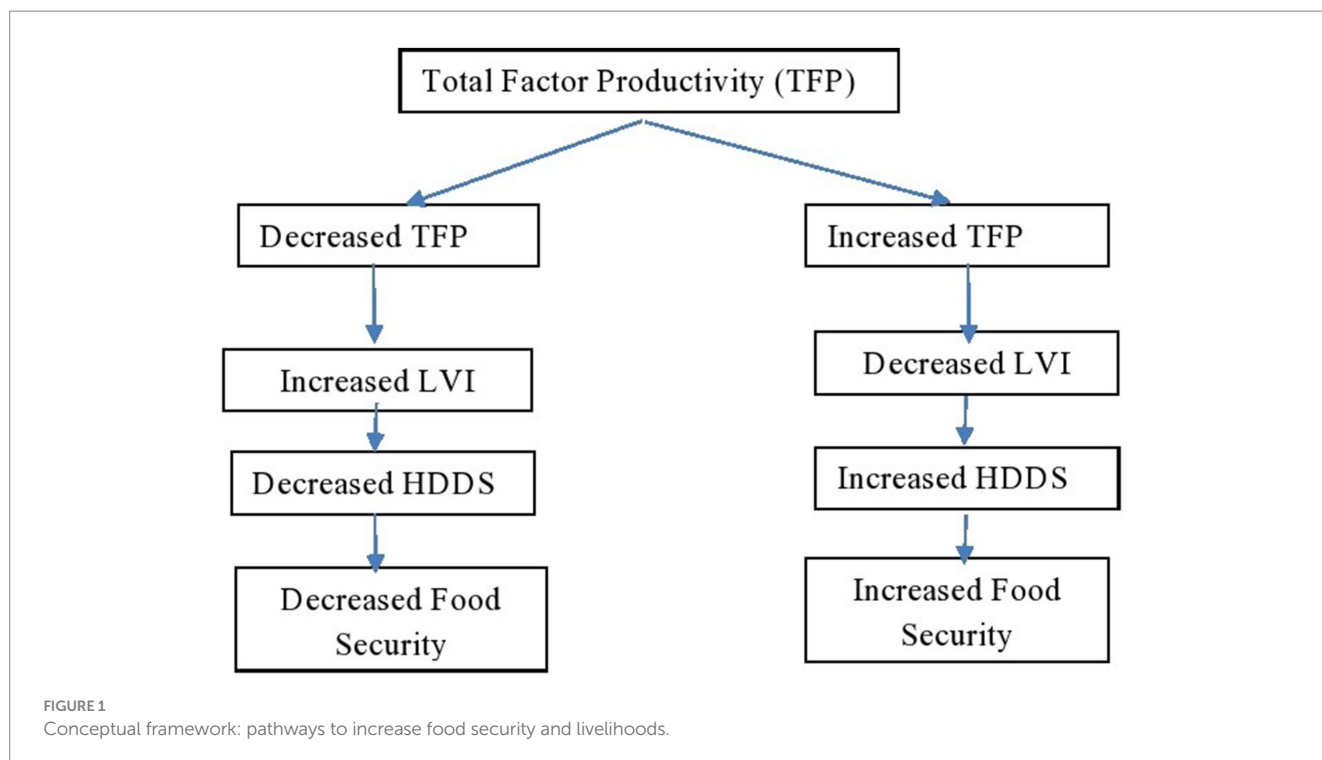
Total Factor Productivity (TFP)

Decreased TFP

Increased LVI

Decreased HDDS

Decreased Food Security

Increased TFP

Decreased LVI

Increased HDDS

Increased Food Security

FIGURE 1
Conceptual framework: pathways to increase food security and livelihoods.